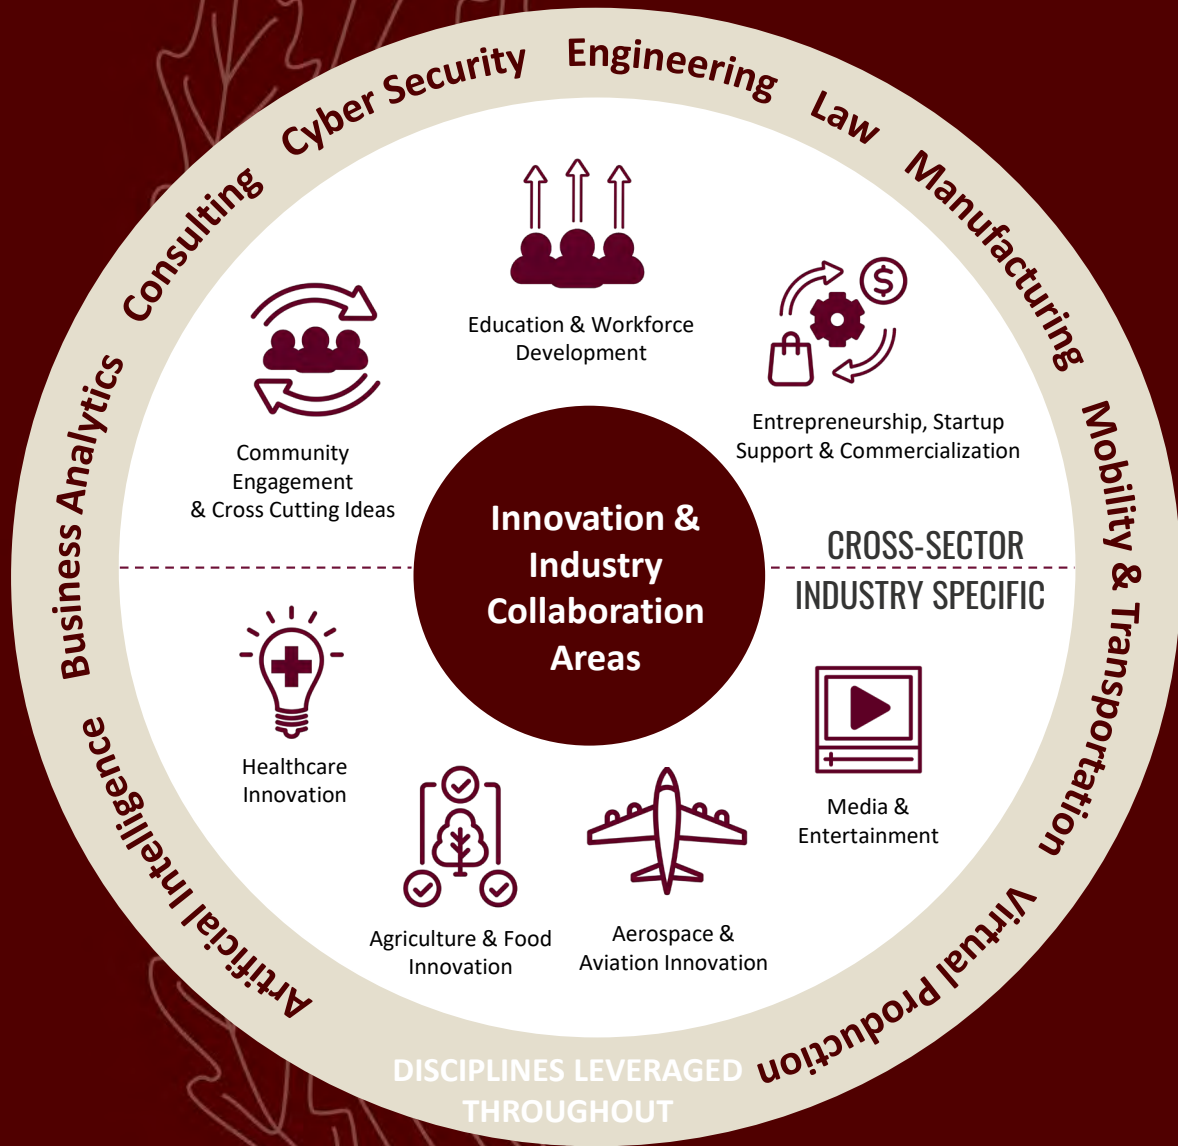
Cyber Security Engineering Law Manufacturing Mobility & Transportation Virtual Production Artificial Intelligence Business Analytics Consulting

Education & Workforce Development

Entrepreneurship, Startup Support & Commercialization

Community Engagement & Cross Cutting Ideas

Innovation & Industry Collaboration Areas

CROSS-SECTOR

INDUSTRY SPECIFIC

Healthcare Innovation

Media & Entertainment

Agriculture & Food Innovation

Aerospace & Aviation Innovation

DISCIPLINES LEVERAGED THROUGHOUT